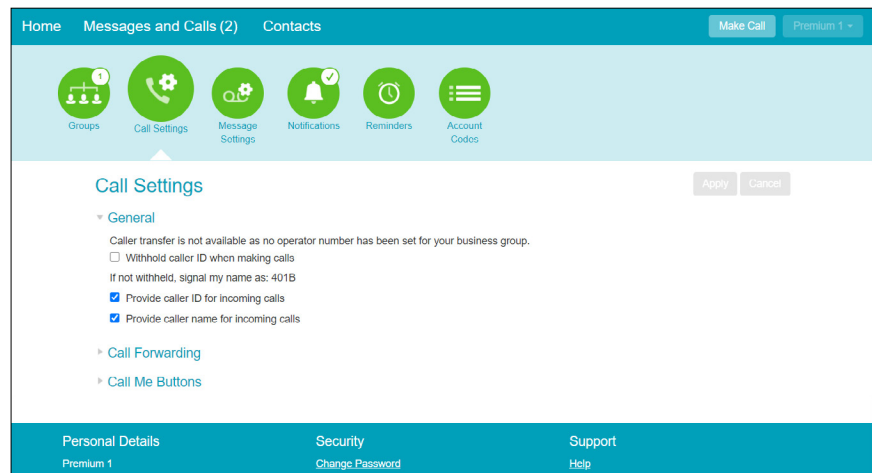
Home Messages and Calls (2) Contacts

Make Call Premium 1

1
Groups

Call Settings

Message Settings

Notifications

Reminders

Account Codes

Call Settings

Apply Cancel

General

Caller transfer is not available as no operator number has been set for your business group.

Withhold caller ID when making calls

If not withheld, signal my name as: 401B

Provide caller ID for incoming calls

Provide caller name for incoming calls

Call Forwarding

Call Me Buttons

Personal Details

Premium 1

Security

Change Password

Support

Help